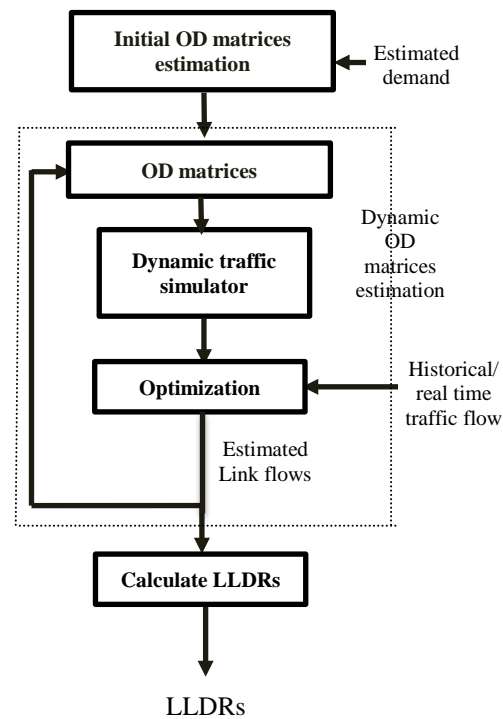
Initial OD matrices estimation

Estimated demand

OD matrices

Dynamic OD matrices estimation

Dynamic traffic simulator

Optimization

Historical/ real time traffic flow

Estimated Link flows

Calculate LLDRs

LLDRs